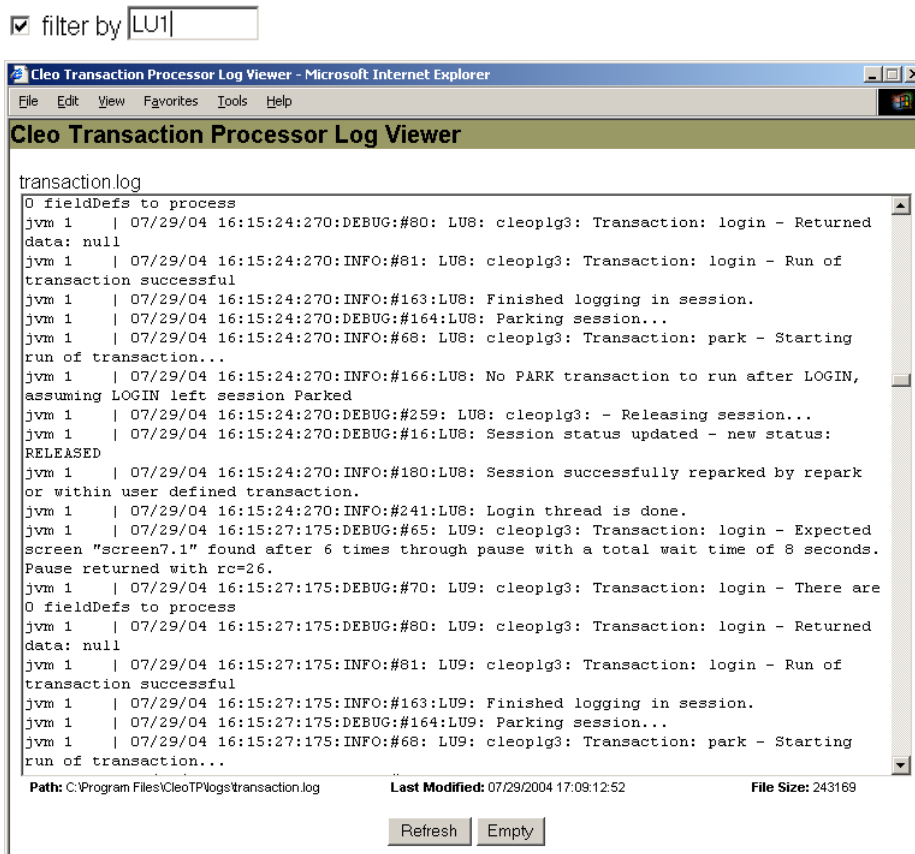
filter by LU1

Cleo Transaction Processor Log Viewer - Microsoft Internet Explorer

File Edit View Favorites Tools Help

Cleo Transaction Processor Log Viewer

transaction.log

0 fieldDefs to process
jvm 1 | 07/29/04 16:15:24:270:DEBUG:#80: LU8: cleoplg3: Transaction: login - Returned data: null
jvm 1 | 07/29/04 16:15:24:270:INFO:#81: LU8: cleoplg3: Transaction: login - Run of transaction successful
jvm 1 | 07/29/04 16:15:24:270:INFO:#163:LU8: Finished logging in session.
jvm 1 | 07/29/04 16:15:24:270:DEBUG:#164:LU8: Parking session...
jvm 1 | 07/29/04 16:15:24:270:INFO:#68: LU8: cleoplg3: Transaction: park - Starting run of transaction...
jvm 1 | 07/29/04 16:15:24:270:INFO:#166:LU8: No PARK transaction to run after LOGIN, assuming LOGIN left session Parked
jvm 1 | 07/29/04 16:15:24:270:DEBUG:#259: LU8: cleoplg3: - Releasing session...
jvm 1 | 07/29/04 16:15:24:270:DEBUG:#16:LU8: Session status updated - new status: RELEASED
jvm 1 | 07/29/04 16:15:24:270:INFO:#180:LU8: Session successfully reparked by repark or within user defined transaction.
jvm 1 | 07/29/04 16:15:24:270:INFO:#241:LU8: Login thread is done.
jvm 1 | 07/29/04 16:15:27:175:DEBUG:#65: LU9: cleoplg3: Transaction: login - Expected screen "screen7.1" found after 6 times through pause with a total wait time of 8 seconds. Pause returned with rc=26.
jvm 1 | 07/29/04 16:15:27:175:DEBUG:#70: LU9: cleoplg3: Transaction: login - There are 0 fieldDefs to process
jvm 1 | 07/29/04 16:15:27:175:DEBUG:#80: LU9: cleoplg3: Transaction: login - Returned data: null
jvm 1 | 07/29/04 16:15:27:175:INFO:#81: LU9: cleoplg3: Transaction: login - Run of transaction successful
jvm 1 | 07/29/04 16:15:27:175:INFO:#163:LU9: Finished logging in session.
jvm 1 | 07/29/04 16:15:27:175:DEBUG:#164:LU9: Parking session...
jvm 1 | 07/29/04 16:15:27:175:INFO:#68: LU9: cleoplg3: Transaction: park - Starting run of transaction...

Path: C:\Program Files\CleoTP\logs\transaction.log Last Modified: 07/29/2004 17:09:12:52 File Size: 243169

Refresh Empty